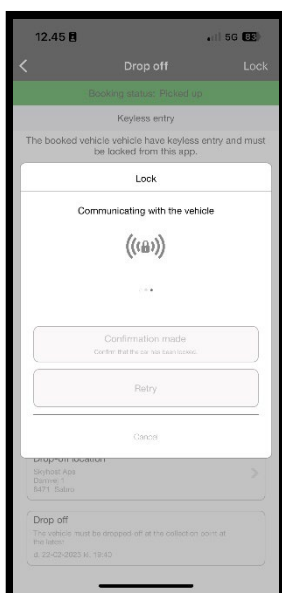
12.45
5G 83

Drop off
Lock

Booking status: Picked up

Keyless entry

The booked vehicle vehicle have keyless entry and must be locked from this app.

Lock

Communicating with the vehicle

Confirmation made
Confirm that the car has been locked.

Retry

Cancel

Drop-off location
Skyhost Aps
Danmer 1
8471 Sabro

Drop off
The vehicle must be dropped-off at the collection point at the latest
d. 22-02-2023 kl. 19:40